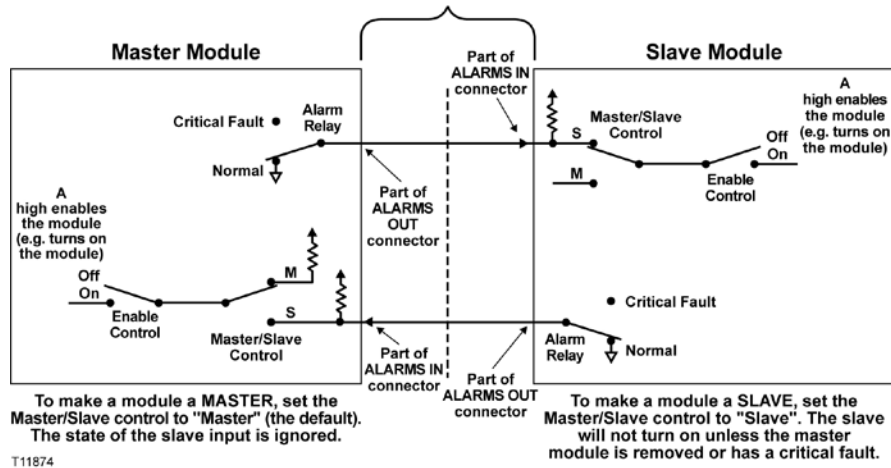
Master Module

Slave Module

Critical Fault

Alarm Relay

Normal

Part of ALARMS IN connector

Part of ALARMS OUT connector

S

Master/Slave Control

A high enables the module (e.g. turns on the module)

Off

On

M

Enable Control

A high enables the module (e.g. turns on the module)

Off

On

Enable Control

M

S

Master/Slave Control

Critical Fault

Part of ALARMS IN connector

Part of ALARMS OUT connector

Alarm Relay

Normal

To make a module a MASTER, set the Master/Slave control to "Master" (the default). The state of the slave input is ignored.

To make a module a SLAVE, set the Master/Slave control to "Slave". The slave will not turn on unless the master module is removed or has a critical fault.

T11874